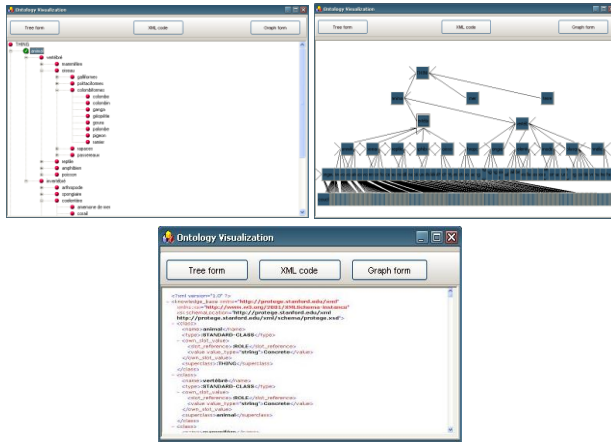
Ontology Visualization

Tree form

XML code

Graph form

THING
animal
vertébré
mammifère
oiseau
galliformes
psittaciformes
colombiformes
colombe
colombin
ganga
géopélie
goura
palombe
pigeon
ramier
rapaces
passereaux
reptile
amphibien
poisson
invertébré
arthropode
spongiaire
cnidaires
anémone de mer
corail

Ontology Visualization

Tree form

XML code

Graph form

Ontology Visualization

Tree form

XML code

Graph form

<?xml version="1.0" ?>
- <knowledge_base xmlns="http://protege.stanford.edu/xml"
xmlns:xsi="http://www.w3.org/2001/XMLSchema-instance"
xsi:schemaLocation="http://protege.stanford.edu/xml
http://protege.stanford.edu/xml/schema/protege.xsd">
- <class>
<name>animal</name>
<type>STANDARD-CLASS</type>
- <own_slot_value>
<slot_reference>ROLE</slot_reference>
<value value_type="string">Concrete</value>
</own_slot_value>
<superclass>THING</superclass>
</class>
- <class>
<name>vertébré</name>
<type>STANDARD-CLASS</type>
- <own_slot_value>
<slot_reference>ROLE</slot_reference>
<value value_type="string">Concrete</value>
</own_slot_value>
<superclass>animal</superclass>
</class>
- <class>
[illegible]